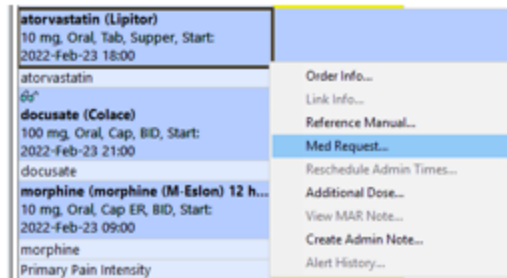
atorvastatin (Lipitor)
10 mg, Oral, Tab, Supper, Start:
2022-Feb-23 18:00
atorvastatin
66^
docusate (Colace)
100 mg, Oral, Cap, BID, Start:
2022-Feb-23 21:00
docusate
morphine (morphine (M-Eslon) 12 h...
10 mg, Oral, Cap ER, BID, Start:
2022-Feb-23 09:00
morphine
Primary Pain Intensity

Order Info...
Link Info...
Reference Manual...
Med Request...
Reschedule Admin Times...
Additional Dose...
View MAR Note...
Create Admin Note...
Alert History...